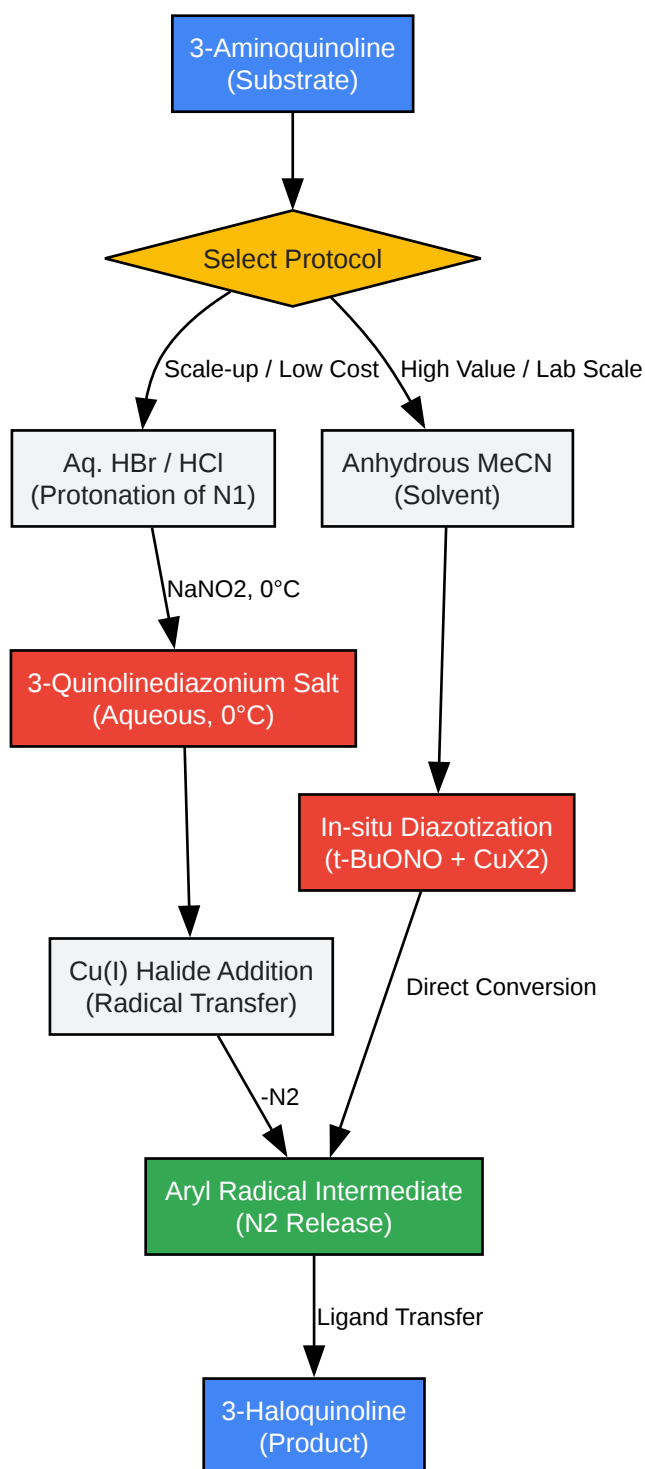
3-Aminoquinoline
(Substrate)

Select Protocol

Scale-up / Low Cost

High Value / Lab Scale

Aq. HBr / HCl
(Protonation of N1)

Anhydrous MeCN
(Solvent)

NaNO2, 0°C

3-Quinolinediazonium Salt
(Aqueous, 0°C)

In-situ Diazotization
(t-BuONO + CuX2)

Cu(I) Halide Addition
(Radical Transfer)

Direct Conversion

-N2

Aryl Radical Intermediate
(N2 Release)

Ligand Transfer

3-Haloquinoline
(Product)